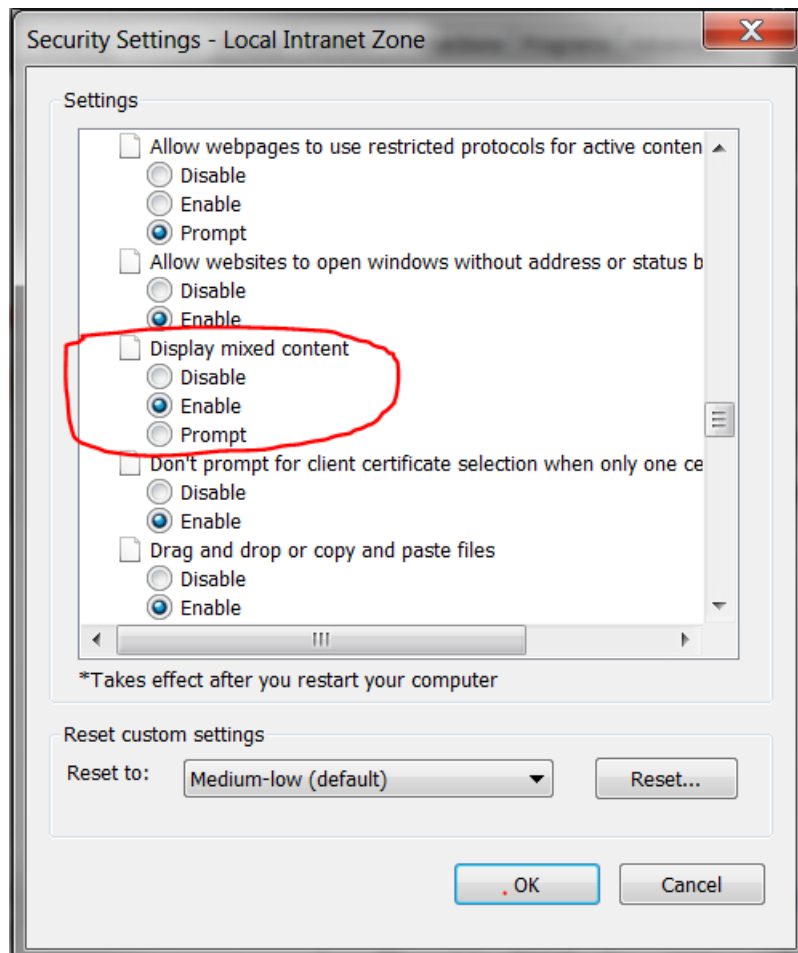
Security Settings - Local Intranet Zone

Settings

Allow webpages to use restricted protocols for active conten
Disable
Enable
Prompt
Allow websites to open windows without address or status b
Disable
Enable
Display mixed content
Disable
Enable
Prompt
Don't prompt for client certificate selection when only one ce
Disable
Enable
Drag and drop or copy and paste files
Disable
Enable

*Takes effect after you restart your computer

Reset custom settings
Reset to: Medium-low (default)
Reset...

OK
Cancel